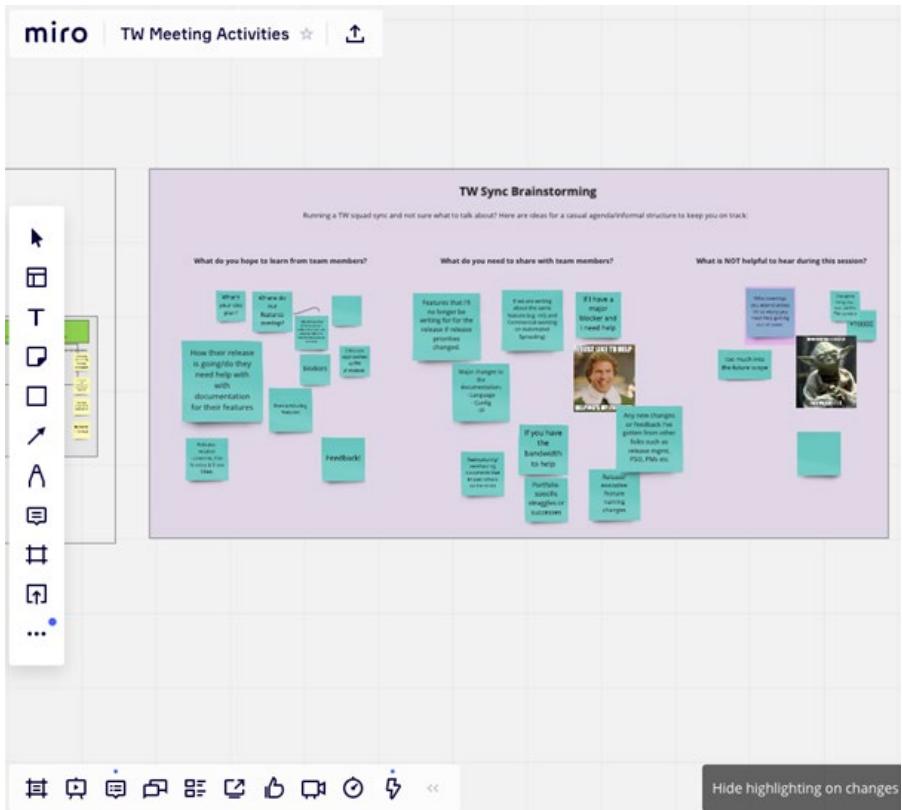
miro TW Meeting Activities

TW Sync Brainstorming

Running a TW squad sync and not sure what to talk about? Here are ideas for a casual agenda/informal structure to keep you on track:

What do you hope to learn from team members?

What's your day plan?

Where do our features overlap?

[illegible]

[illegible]

How their release is going/do they need help with with documentation for their features

Blockers

Discuss approaches to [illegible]

Restructuring features

Release-related concerns, like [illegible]

Feedback!

What do you need to share with team members?

Features that I'll no longer be writing for for the release if release priorities changed.

If we are writing about the same feature (e.g. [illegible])

If I have a major blocker and I need help

Major changes to the documentation: - Language - Config - UI

I JUST LIKE TO HELP

HELPING'S MY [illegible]

If you have the bandwidth to help

Restructuring/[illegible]

Portfolio specific struggles or successes

Any new changes or feedback I've gotten from other folks such as release mgmt, PSO, PMs etc.

Release-exclusive feature naming changes

What is NOT helpful to hear during this session?

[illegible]

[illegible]

Too much into the future to scope

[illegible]

Hide highlighting on changes